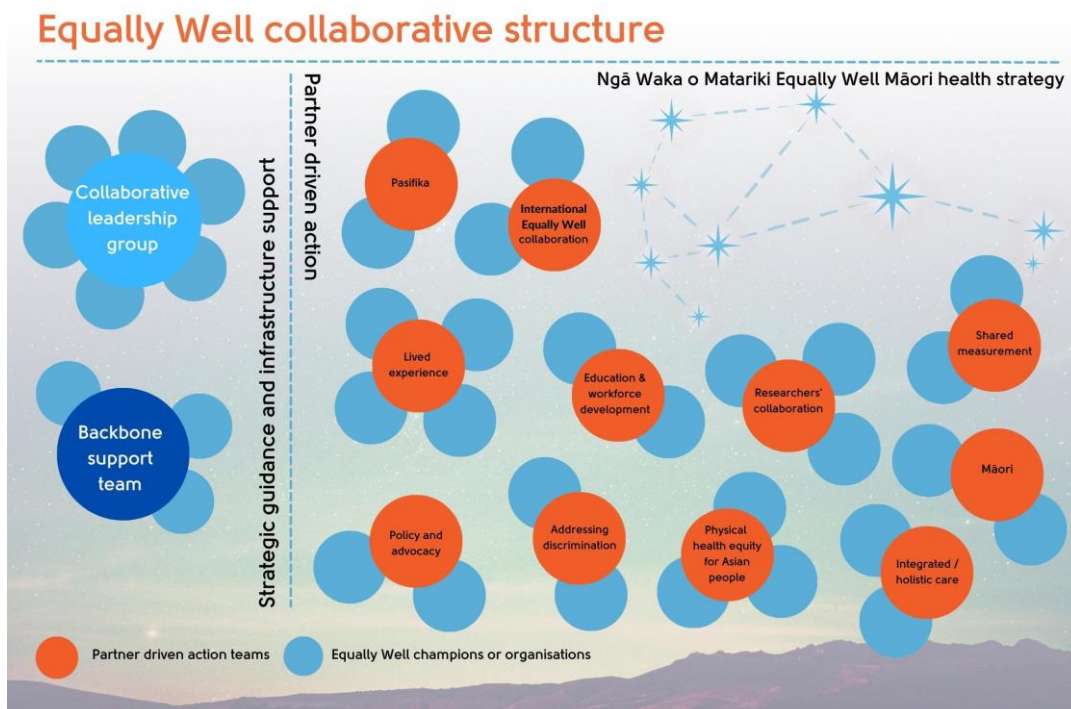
Equally Well collaborative structure

Collaborative leadership group

Backbone support team

Strategic guidance and infrastructure support

Partner driven action

Ngā Waka o Matariki Equally Well Māori health strategy

Pasifika

International Equally Well collaboration

Lived experience

Education & workforce development

Researchers' collaboration

Shared measurement

Māori

Policy and advocacy

Addressing discrimination

Physical health equity for Asian people

Integrated / holistic care

Partner driven action teams

Equally Well champions or organisations